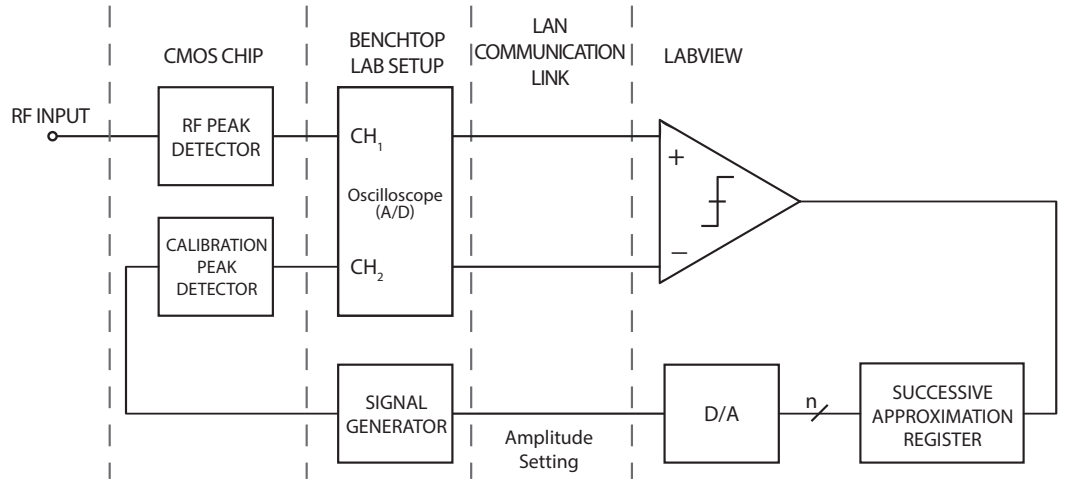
CMOS CHIP

BENCHTOP LAB SETUP

LAN COMMUNICATION LINK

LABVIEW

RF INPUT

RF PEAK DETECTOR

$CH_1$

Oscilloscope (A/D)

$CH_2$

CALIBRATION PEAK DETECTOR

+

–

SIGNAL GENERATOR

Amplitude Setting

D/A

n

SUCCESSIVE APPROXIMATION REGISTER